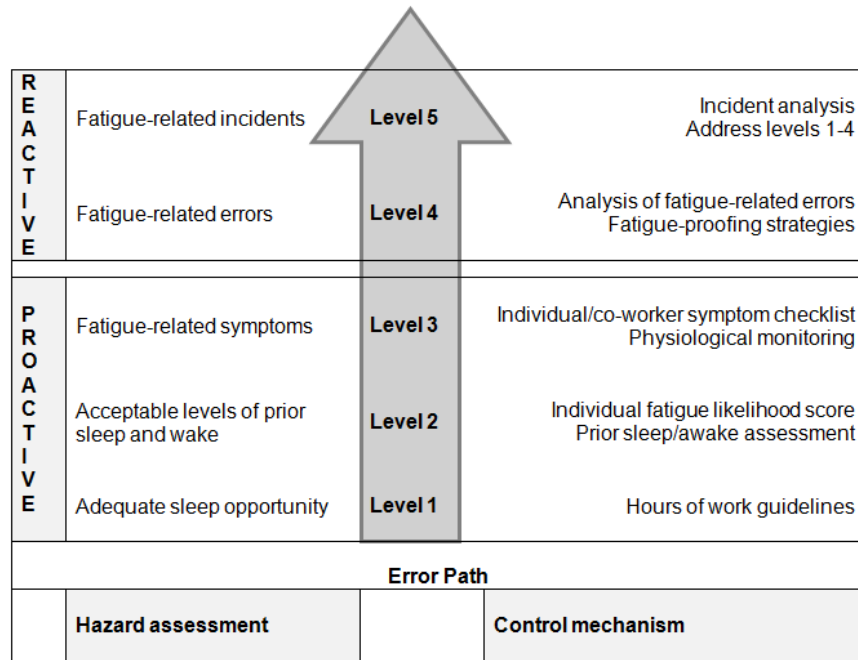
| | | | |
|---|---|---|---|
| REACTIVE | Fatigue-related incidents | Level 5 | Incident analysis Address levels 1-4 |
| | Fatigue-related errors | Level 4 | Analysis of fatigue-related errors Fatigue-proofing strategies |
| PROACTIVE | Fatigue-related symptoms | Level 3 | Individual/co-worker symptom checklist Physiological monitoring |
| | Acceptable levels of prior sleep and wake | Level 2 | Individual fatigue likelihood score Prior sleep/awake assessment |
| | Adequate sleep opportunity | Level 1 | Hours of work guidelines |

Error Path

| | Hazard assessment | | Control mechanism |
|---|---|---|---|